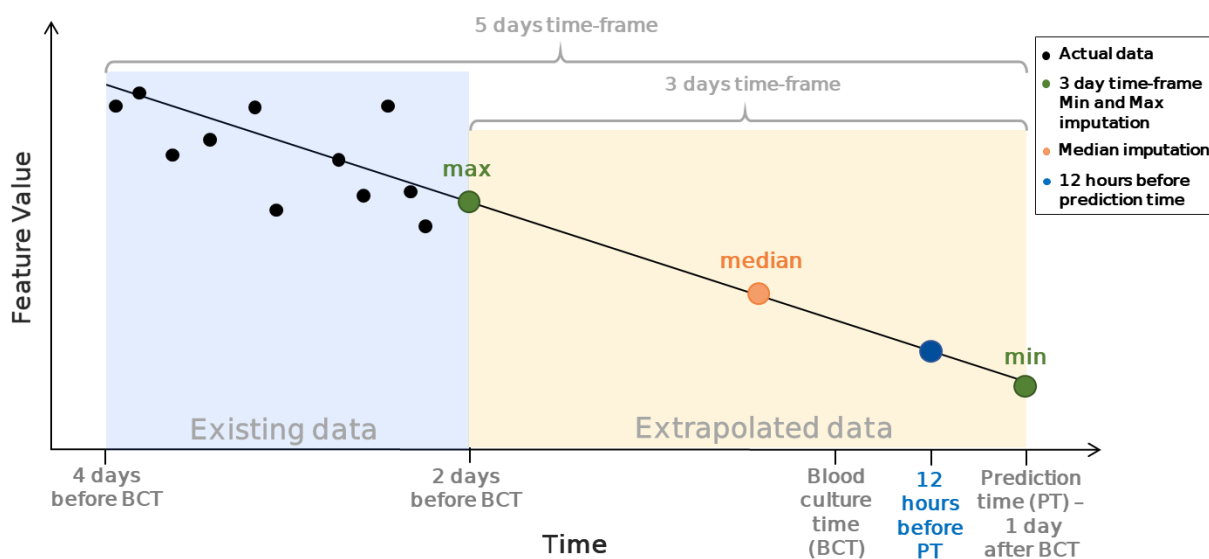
5 days time-frame

3 days time-frame

Actual data
3 day time-frame Min and Max imputation
Median imputation
12 hours before prediction time

Feature Value

max

median

min

Existing data

Extrapolated data

4 days before BCT

2 days before BCT

Blood culture time (BCT)

12 hours before PT

Prediction time (PT) – 1 day after BCT

Time